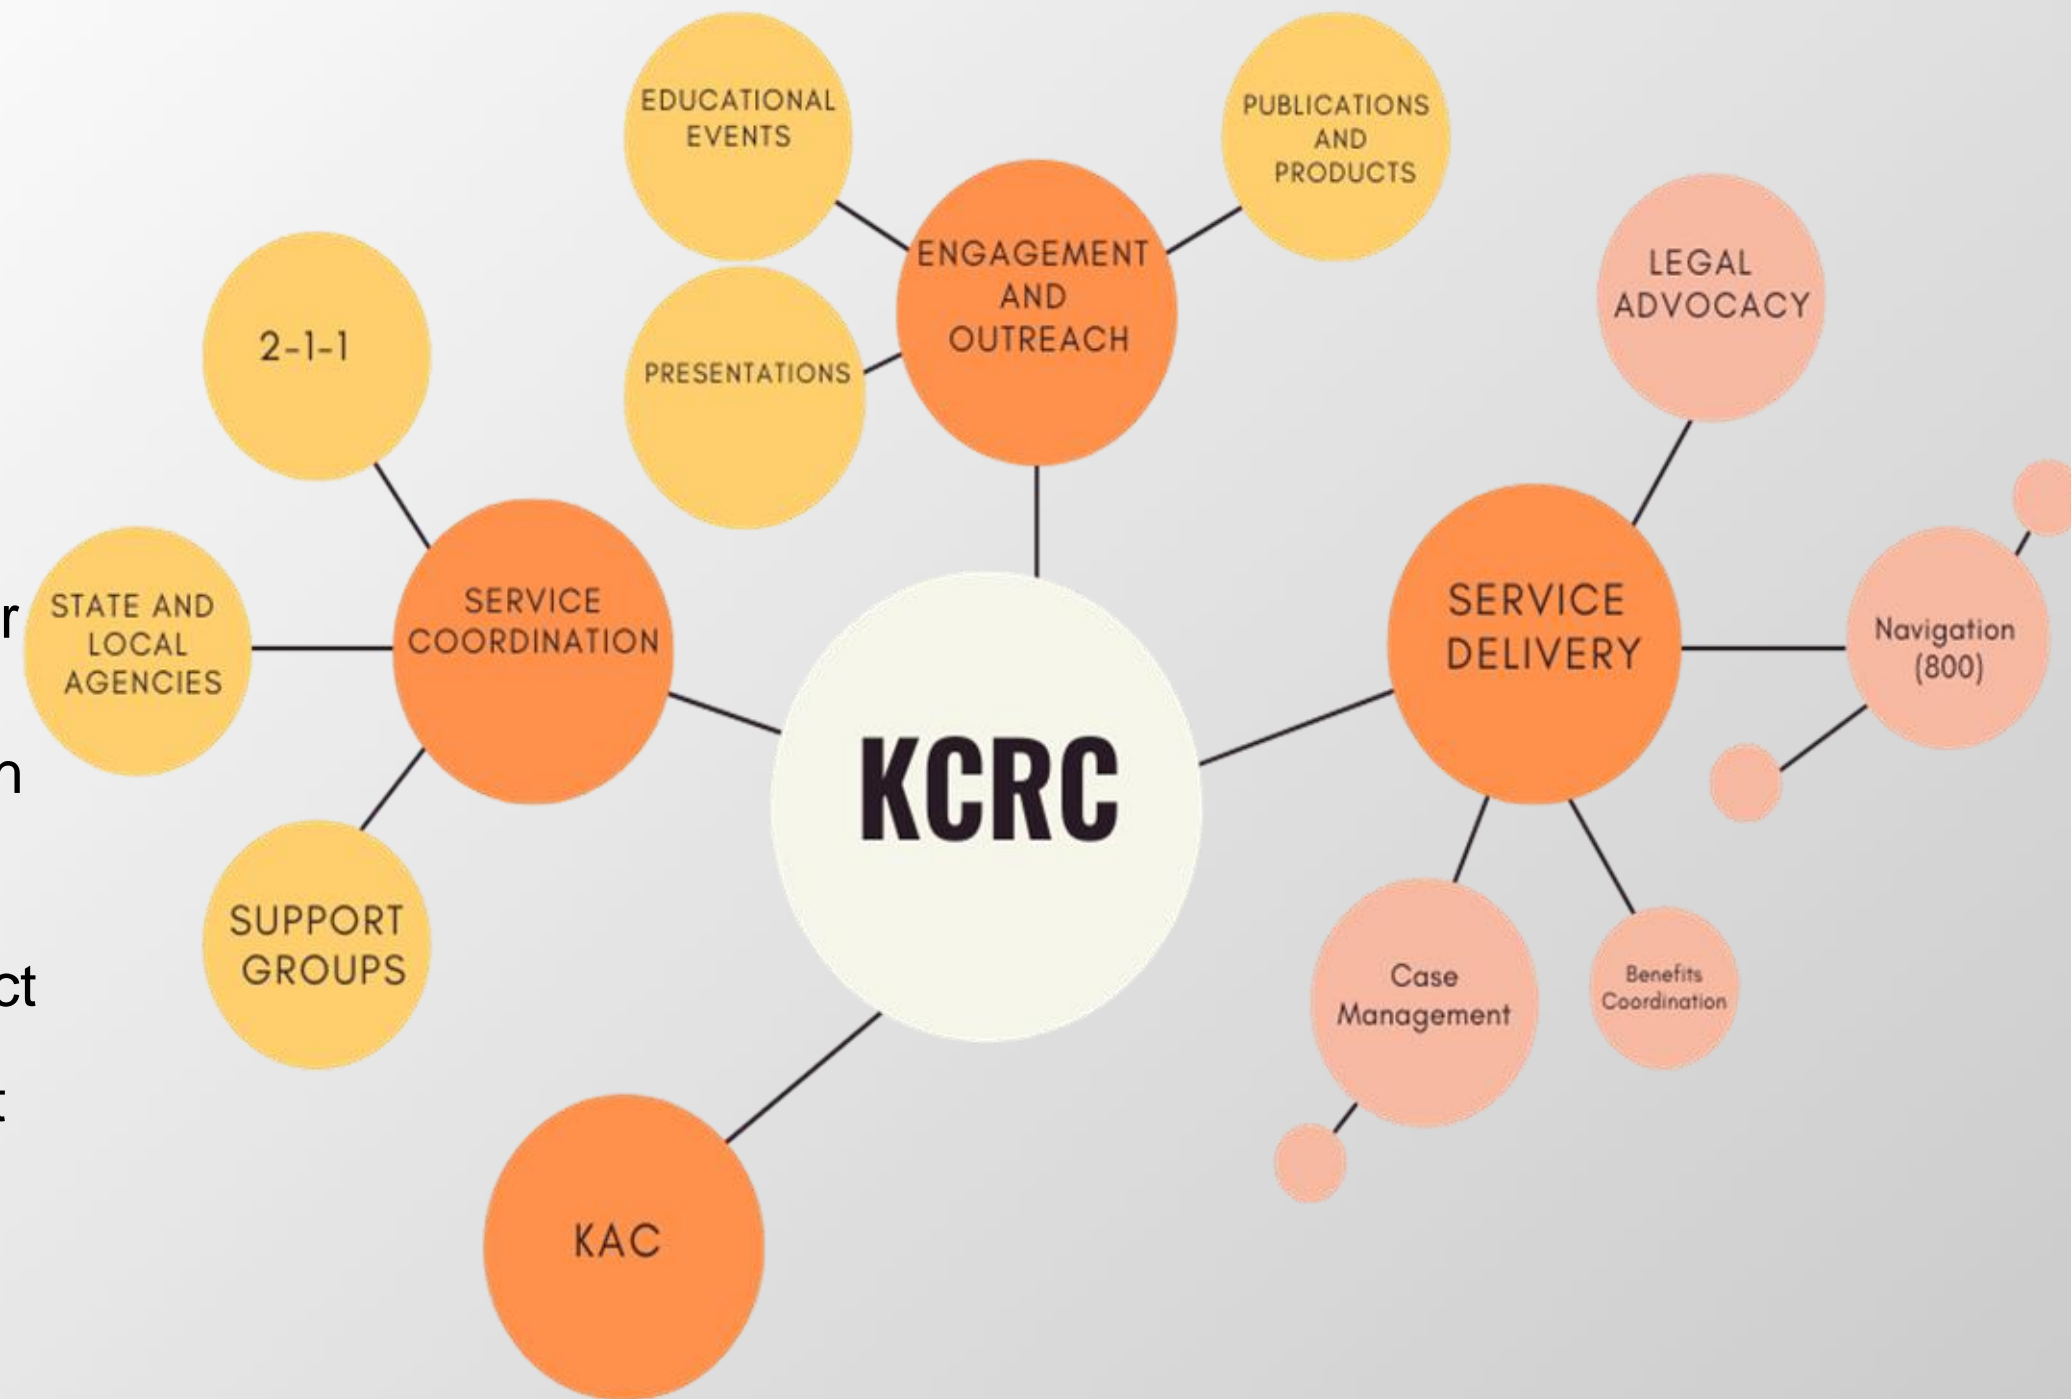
EDUCATIONAL EVENTS

PUBLICATIONS AND PRODUCTS

ENGAGEMENT AND OUTREACH

PRESENTATIONS

LEGAL ADVOCACY

2-1-1

STATE AND LOCAL AGENCIES

SERVICE COORDINATION

SERVICE DELIVERY

Navigation (800)

KCRC

SUPPORT GROUPS

Case Management

Benefits Coordination

KAC

r

n

ct

t